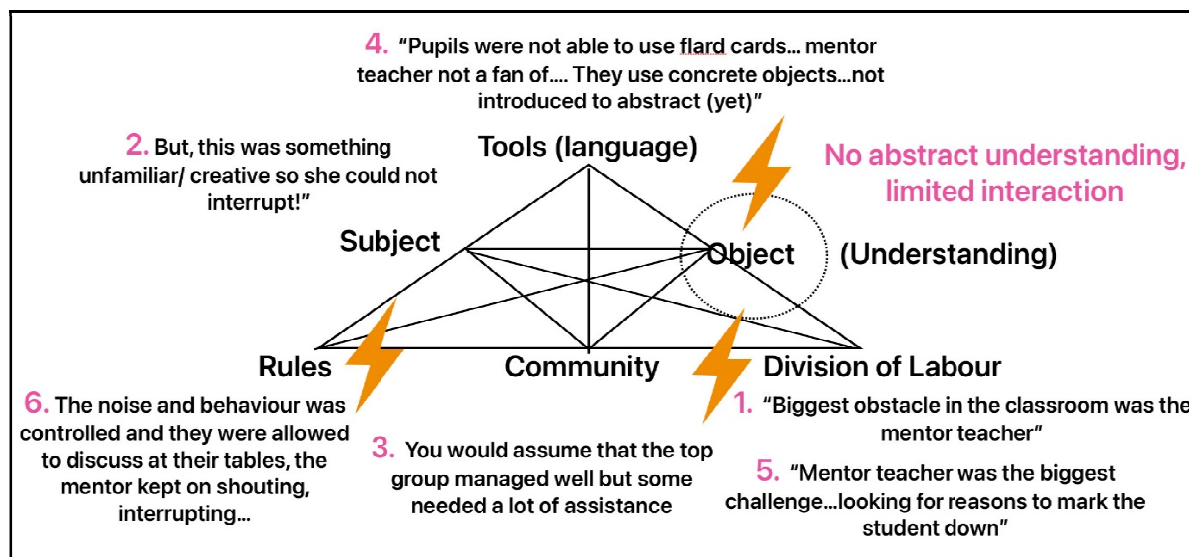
4. "Pupils were not able to use flard cards... mentor teacher not a fan of.... They use concrete objects...not introduced to abstract (yet)"

2. But, this was something unfamiliar/ creative so she could not interrupt!"

Tools (language)

No abstract understanding, limited interaction

Subject

Object

(Understanding)

Rules

Community

Division of Labour

6. The noise and behaviour was controlled and they were allowed to discuss at their tables, the mentor kept on shouting, interrupting...

3. You would assume that the top group managed well but some needed a lot of assistance

1. "Biggest obstacle in the classroom was the mentor teacher"

5. "Mentor teacher was the biggest challenge...looking for reasons to mark the student down"